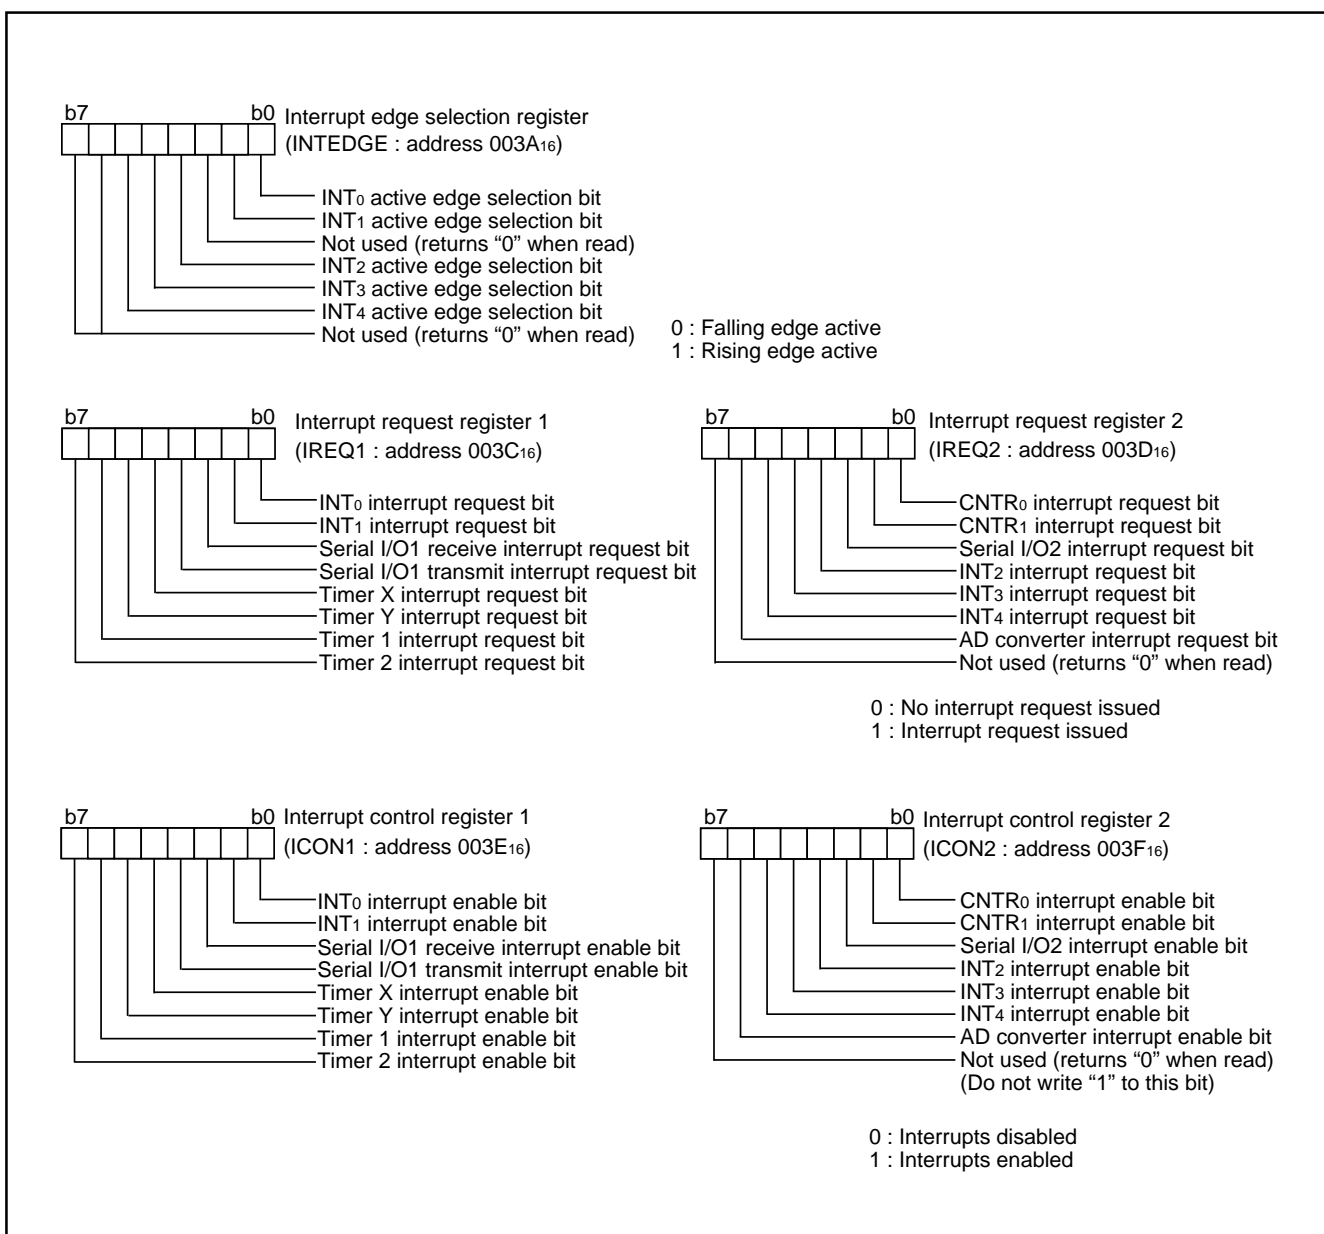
b7 b0 Interrupt edge selection register (INTEDGE : address 003A$_{16}$)

INT$_0$ active edge selection bit
INT$_1$ active edge selection bit
Not used (returns “0” when read)
INT$_2$ active edge selection bit
INT$_3$ active edge selection bit
INT$_4$ active edge selection bit
Not used (returns “0” when read)

0 : Falling edge active
1 : Rising edge active

b7 b0 Interrupt request register 1 (IREQ1 : address 003C$_{16}$)

INT$_0$ interrupt request bit
INT$_1$ interrupt request bit
Serial I/O1 receive interrupt request bit
Serial I/O1 transmit interrupt request bit
Timer X interrupt request bit
Timer Y interrupt request bit
Timer 1 interrupt request bit
Timer 2 interrupt request bit

b7 b0 Interrupt request register 2 (IREQ2 : address 003D$_{16}$)

CNTR$_0$ interrupt request bit
CNTR$_1$ interrupt request bit
Serial I/O2 interrupt request bit
INT$_2$ interrupt request bit
INT$_3$ interrupt request bit
INT$_4$ interrupt request bit
AD converter interrupt request bit
Not used (returns “0” when read)

0 : No interrupt request issued
1 : Interrupt request issued

b7 b0 Interrupt control register 1 (ICON1 : address 003E$_{16}$)

INT$_0$ interrupt enable bit
INT$_1$ interrupt enable bit
Serial I/O1 receive interrupt enable bit
Serial I/O1 transmit interrupt enable bit
Timer X interrupt enable bit
Timer Y interrupt enable bit
Timer 1 interrupt enable bit
Timer 2 interrupt enable bit

b7 b0 Interrupt control register 2 (ICON2 : address 003F$_{16}$)

CNTR$_0$ interrupt enable bit
CNTR$_1$ interrupt enable bit
Serial I/O2 interrupt enable bit
INT$_2$ interrupt enable bit
INT$_3$ interrupt enable bit
INT$_4$ interrupt enable bit
AD converter interrupt enable bit
Not used (returns “0” when read)
(Do not write “1” to this bit)

0 : Interrupts disabled
1 : Interrupts enabled